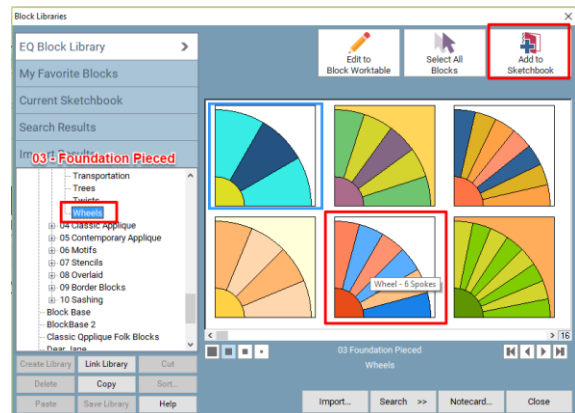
Block Libraries

EQ Block Library >

My Favorite Blocks

Current Sketchbook

Search Results

Import Results

03 - Foundation Pieced

Transportation
Trees
Twists
Wheels
04 Classic Applique
05 Contemporary Applique
06 Motifs
07 Stencils
08 Overlaid
09 Border Blocks
10 Sashing
Block Base
BlockBase 2
Classic Applique Folk Blocks
Dear Jane

Create Library | Link Library | Cut
Delete | Copy | Sort...
Paste | Save Library | Help

Edit to Block Worktable

Select All Blocks

Add to Sketchbook

Wheel - 6 Spokes

16

03 Foundation Pieced
Wheels

Import... | Search >> | Notecard... | Close